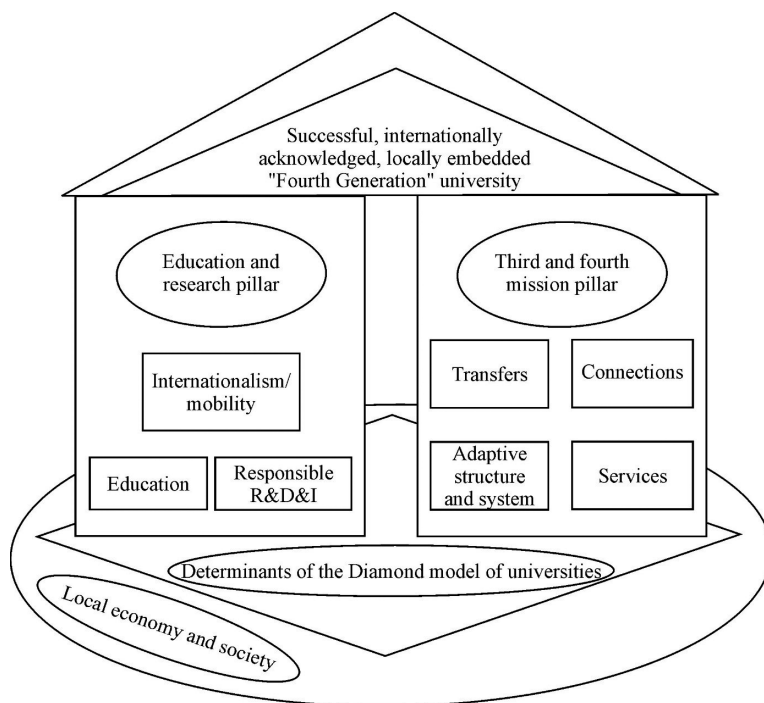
Successful, internationally acknowledged, locally embedded "Fourth Generation" university

Education and research pillar

Internationalism/ mobility

Education

Responsible R&D&I

Third and fourth mission pillar

Transfers

Connections

Adaptive structure and system

Services

Determinants of the Diamond model of universities

Local economy and society